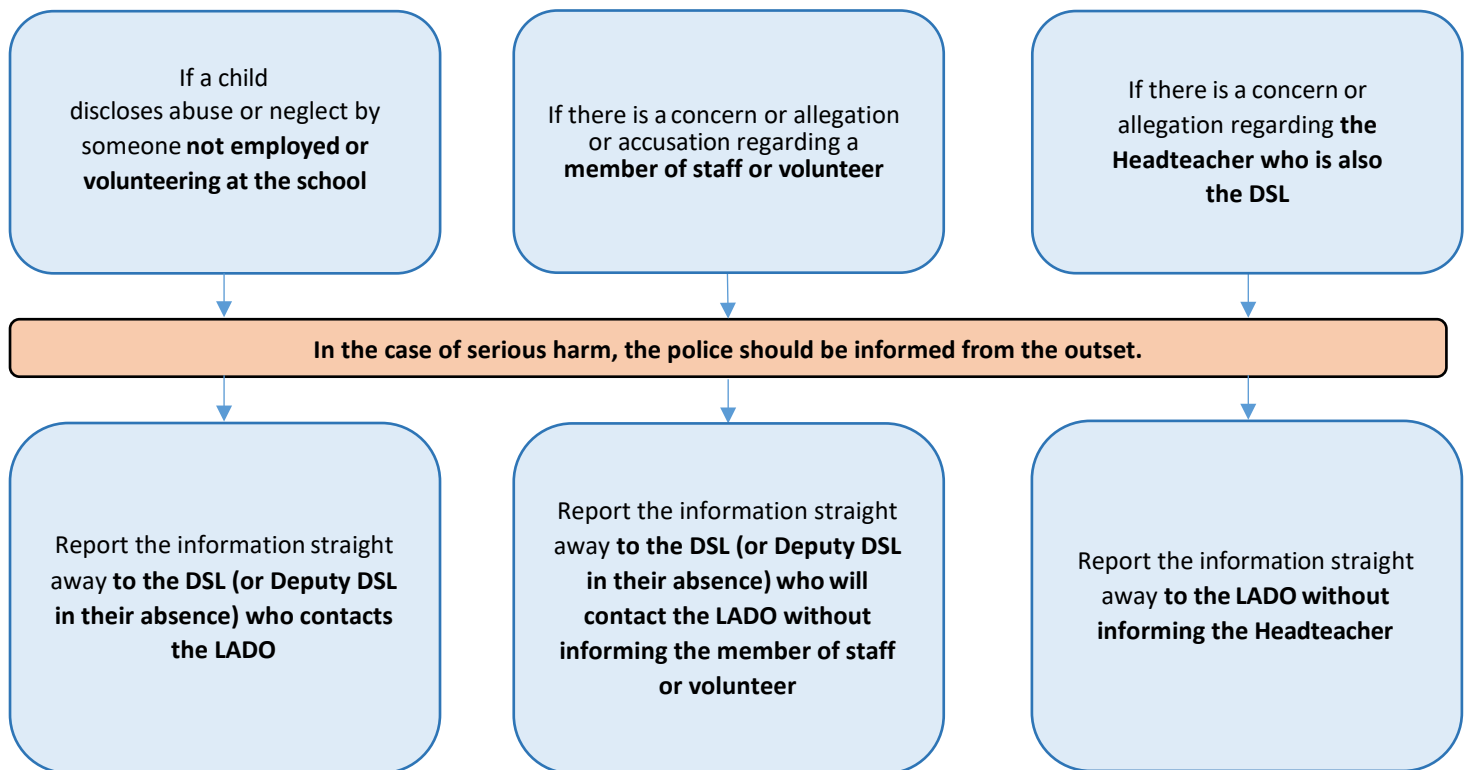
If a child discloses abuse or neglect by someone **not employed or volunteering at the school**

If there is a concern or allegation or accusation regarding a **member of staff or volunteer**

If there is a concern or allegation regarding **the Headteacher who is also the DSL**

**In the case of serious harm, the police should be informed from the outset.**

Report the information straight away **to the DSL (or Deputy DSL in their absence) who contacts the LADO**

Report the information straight away **to the DSL (or Deputy DSL in their absence) who will contact the LADO without informing the member of staff or volunteer**

Report the information straight away **to the LADO without informing the Headteacher**